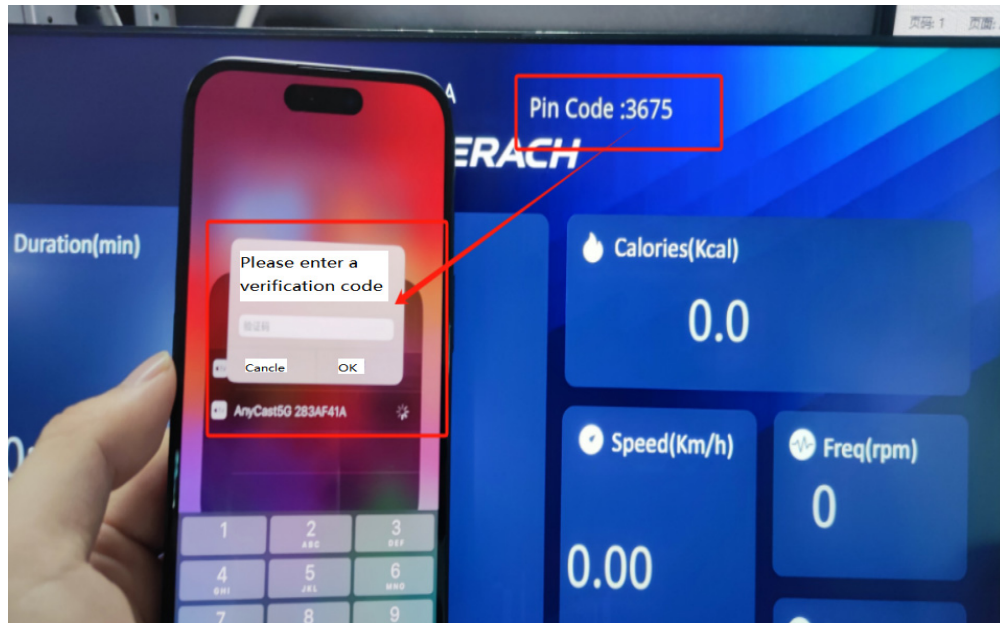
页码: 1 页面:

A

Pin Code :3675

ERACH

Duration(min)

Please enter a verification code

验证码

Cancle OK

AnyCast5G 283AF41A

Calories(Kcal)

0.0

Speed(Km/h)

0.00

Freq(rpm)

0

1
2 ABC
3 DEF
4 GHI
5 JKL
6 MNO
8
9